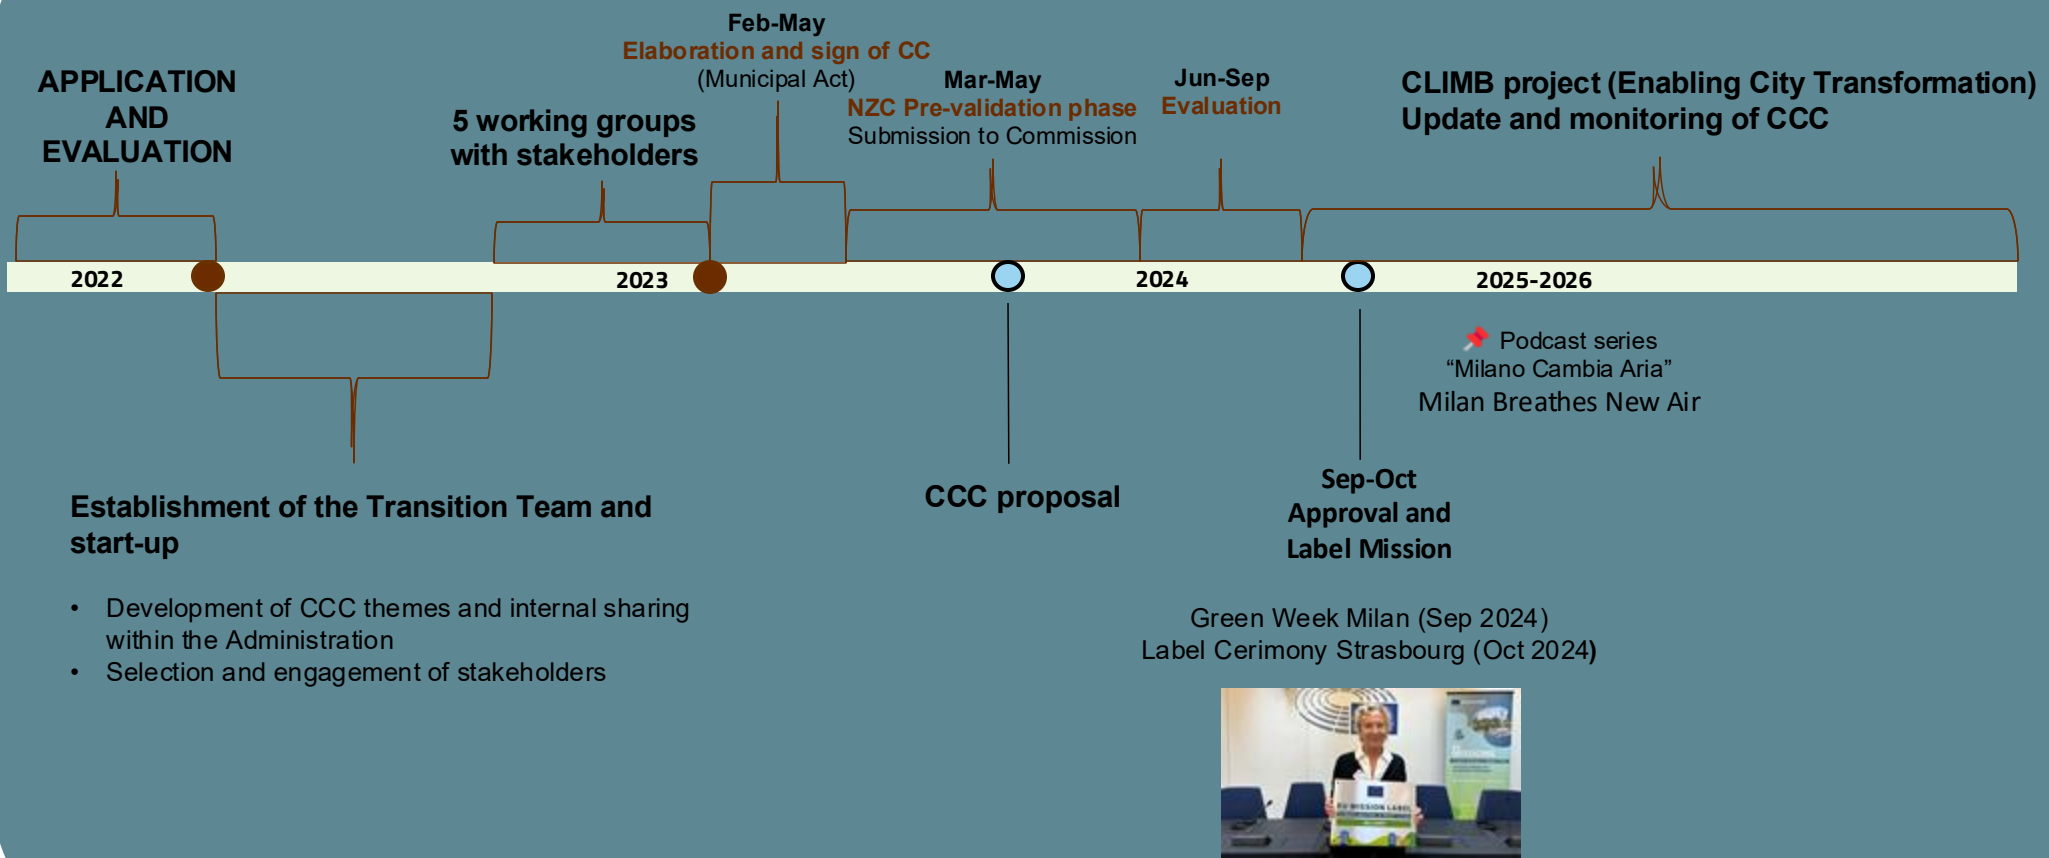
APPLICATION AND EVALUATION

5 working groups with stakeholders

Feb-May
Elaboration and sign of CC
(Municipal Act)

Mar-May
NZC Pre-validation phase
Submission to Commission

Jun-Sep
Evaluation

CLIMB project (Enabling City Transformation)
Update and monitoring of CCC

2022

2023

2024

2025-2026

📌 Podcast series
“Milano Cambia Aria”
Milan Breathes New Air

Establishment of the Transition Team and start-up

- Development of CCC themes and internal sharing within the Administration
- Selection and engagement of stakeholders

CCC proposal

Sep-Oct
Approval and
Label Mission

Green Week Milan (Sep 2024)
Label Cerimony Strasbourg (Oct 2024)

EU MISSION LABEL